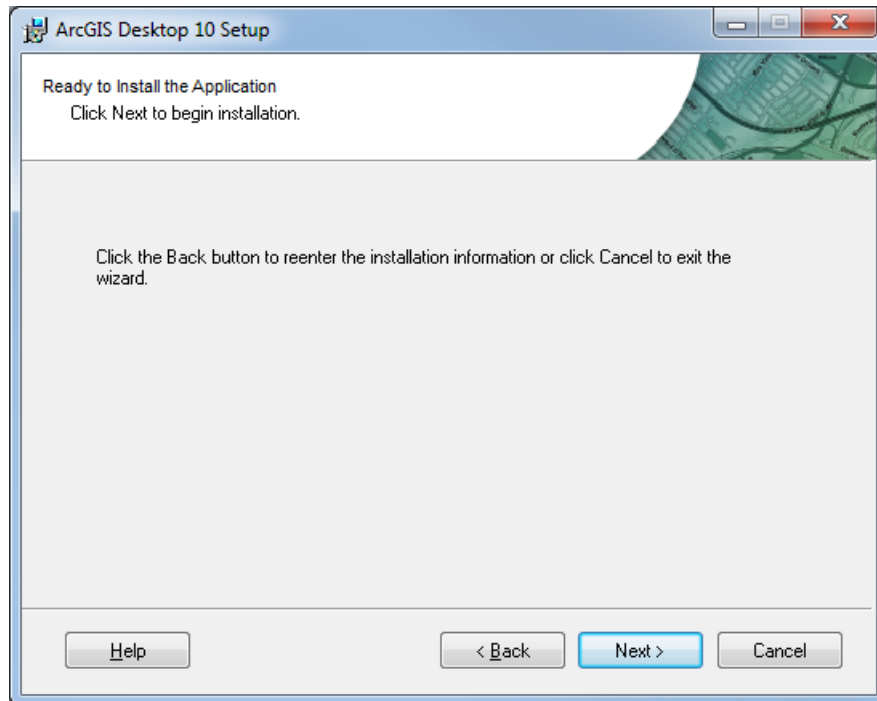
ArcGIS Desktop 10 Setup

Ready to Install the Application
Click Next to begin installation.

Click the Back button to reenter the installation information or click Cancel to exit the wizard.

Help

< Back

Next >

Cancel